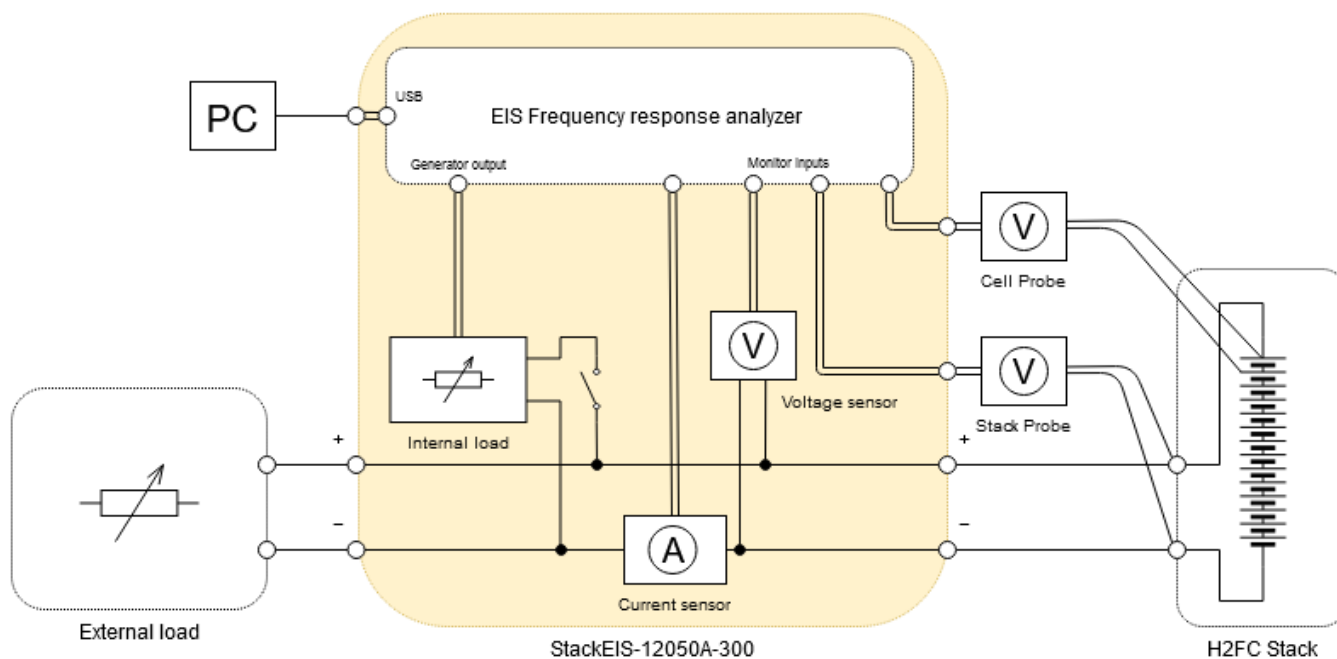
PC

USB

EIS Frequency response analyzer

Generator output

Monitor inputs

V

Cell Probe

V

Stack Probe

V

Voltage sensor

Internal load

+

+

–

–

A

Current sensor

External load

StackEIS-12050A-300

H2FC Stack